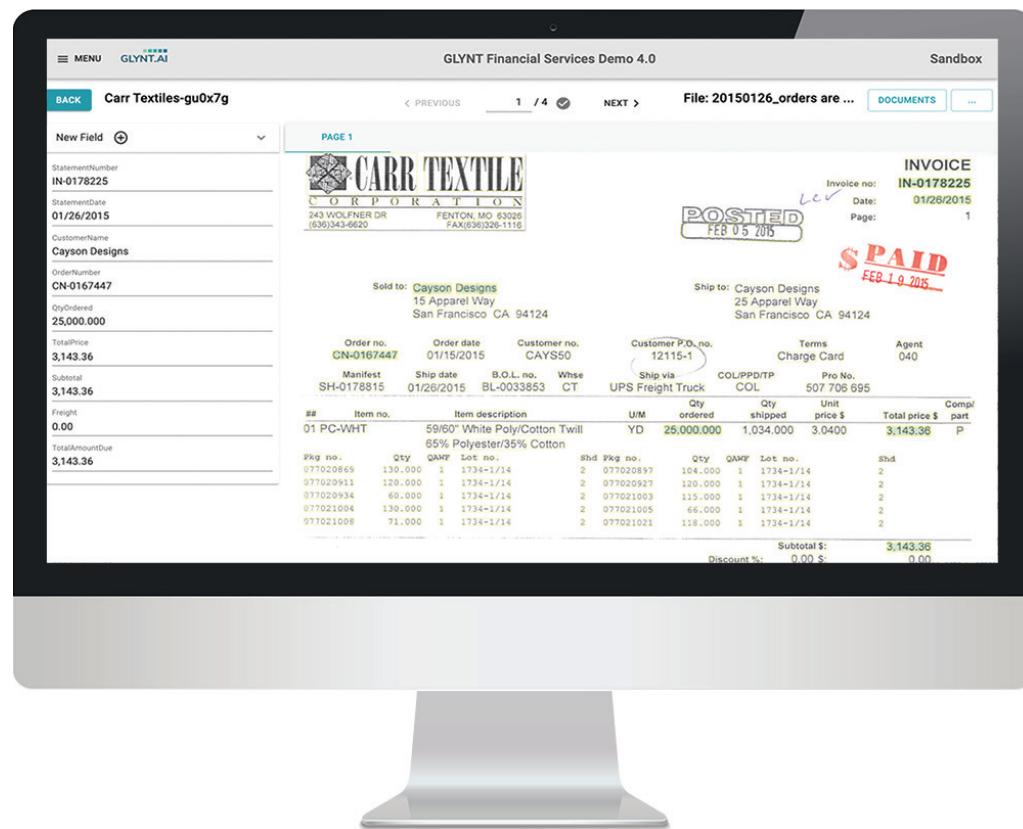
≡ MENU GLYNT.AI

GLYNT Financial Services Demo 4.0

Sandbox

BACK Carr Textiles-gu0x7g

< PREVIOUS 1 / 4 NEXT >

File: 20150126_orders are ...

DOCUMENTS ...

New Field ⊕

StatementNumber
IN-0178225

StatementDate
01/26/2015

CustomerName
Cayson Designs

OrderNumber
CN-0167447

QtyOrdered
25,000.000

TotalPrice
3,143.36

Subtotal
3,143.36

Freight
0.00

TotalAmountDue
3,143.36

PAGE 1

CARR TEXTILE
CORPORATION
243 WOLFNER DR FENTON, MO 63026
(636)343-6620 FAX(636)326-1116

INVOICE
Invoice no: IN-0178225
Date: 01/26/2015
Page: 1

LCV

POSTED
FEB 05 2015

$PAID
FEB 19 2015

Sold to: Cayson Designs
15 Apparel Way
San Francisco CA 94124

Ship to: Cayson Designs
25 Apparel Way
San Francisco CA 94124

| Order no. | Order date | Customer no. | Customer P.O. no. | Terms | Agent |
|---|---|---|---|---|---|
| CN-0167447 | 01/15/2015 | CAYS50 | 12115-1 | Charge Card | 040 |

| Manifest | Ship date | B.O.L. no. | Whse | Ship via | COL/PPD/TP | Pro No. |
|---|---|---|---|---|---|---|
| SH-0178815 | 01/26/2015 | BL-0033853 | CT | UPS Freight Truck | COL | 507 706 695 |

| ## | Item no. | Item description | U/M | Qty ordered | Qty shipped | Unit price $ | Total price $ | Comp/ part |
|---|---|---|---|---|---|---|---|---|
| 01 | PC-WHT | 59/60" White Poly/Cotton Twill 65% Polyester/35% Cotton | YD | 25,000.000 | 1,034.000 | 3.0400 | 3,143.36 | P |

| Pkg no. | Qty | QAMF | Lot no. | Shd | Pkg no. | Qty | QAMF | Lot no. | Shd |
|---|---|---|---|---|---|---|---|---|---|
| 077020869 | 130.000 | 1 | 1734-1/14 | 2 | 077020897 | 104.000 | 1 | 1734-1/14 | 2 |
| 077020911 | 120.000 | 1 | 1734-1/14 | 2 | 077020927 | 120.000 | 1 | 1734-1/14 | 2 |
| 077020934 | 60.000 | 1 | 1734-1/14 | 2 | 077021003 | 115.000 | 1 | 1734-1/14 | 2 |
| 077021004 | 130.000 | 1 | 1734-1/14 | 2 | 077021005 | 66.000 | 1 | 1734-1/14 | 2 |
| 077021008 | 71.000 | 1 | 1734-1/14 | 2 | 077021021 | 118.000 | 1 | 1734-1/14 | 2 |

Subtotal $: 3,143.36
Discount %: 0.00 $: 0.00